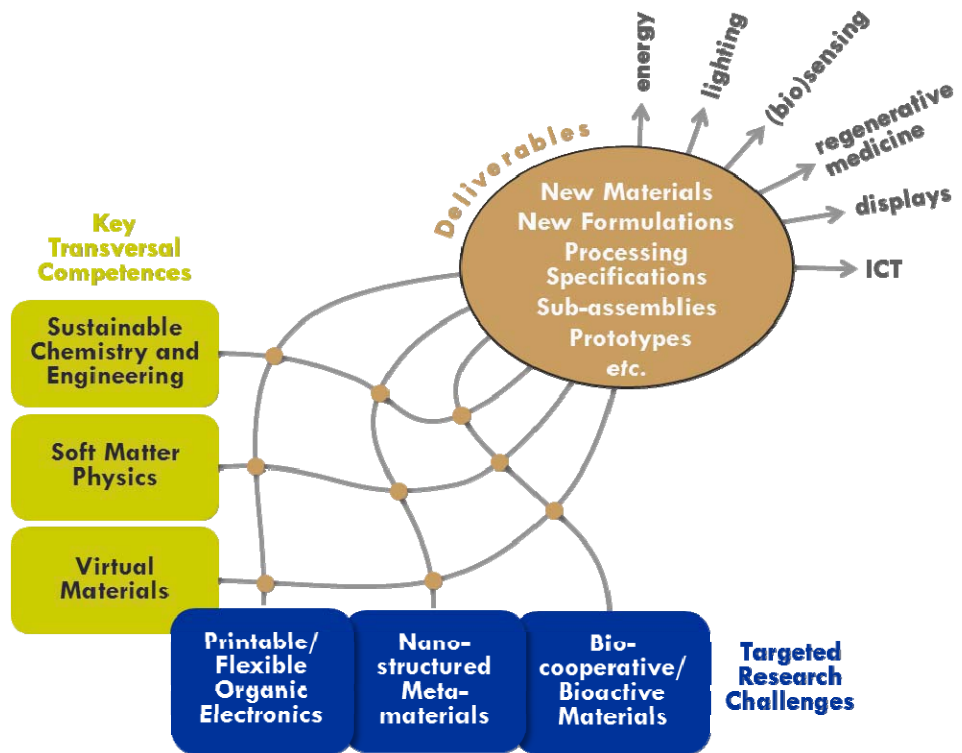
Deliverables

energy

lighting

(bio)sensing

regenerative medicine

displays

ICT

New Materials
New Formulations
Processing Specifications
Sub-assemblies
Prototypes
etc.

Key Transversal Competences

Sustainable Chemistry and Engineering

Soft Matter Physics

Virtual Materials

Printable/ Flexible Organic Electronics

Nano-structured Meta-materials

Bio-cooperative/ Bioactive Materials

Targeted Research Challenges